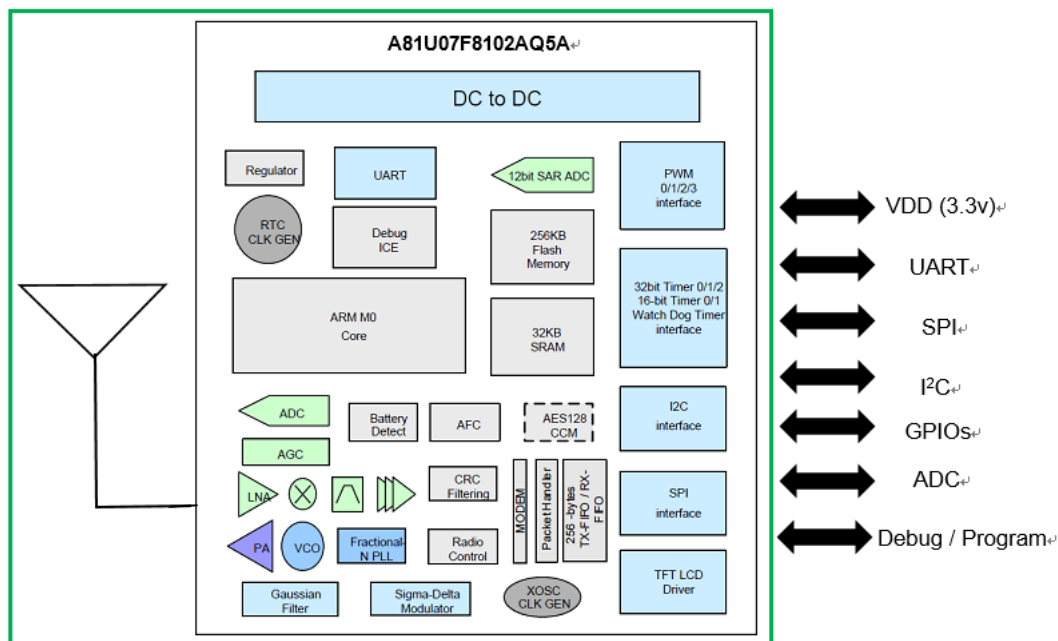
A81U07F8102AQ5A

DC to DC

Regulator

UART

12bit SAR ADC

PWM 0/1/2/3 interface

RTC CLK GEN

Debug ICE

256KB Flash Memory

32bit Timer 0/1/2 16-bit Timer 0/1 Watch Dog Timer interface

ARM M0 Core

32KB SRAM

ADC

Battery Detect

AFC

AES128 CCM

I2C interface

AGC

LNA

CRC Filtering

MODEM

Packet Handler

256 -bytes TX-FIFO / RX-FIFO

SPI interface

PA

VCO

Fractional-N PLL

Radio Control

TFT LCD Driver

Gaussian Filter

Sigma-Delta Modulator

XOSC CLK GEN

VDD (3.3v)

UART

SPI

I$^2$C

GPIOs

ADC

Debug / Program